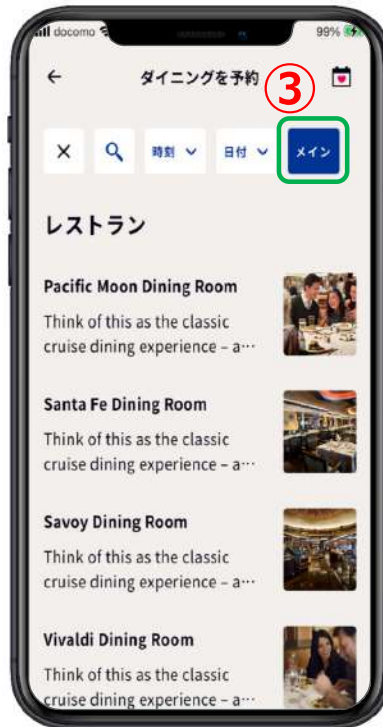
docomo
99%

← ダイニングを予約

③

時刻 ∨ 日付 ∨ メイン

レストラン

Pacific Moon Dining Room
Think of this as the classic cruise dining experience – a…

Santa Fe Dining Room
Think of this as the classic cruise dining experience – a…

Savoy Dining Room
Think of this as the classic cruise dining experience – a…

Vivaldi Dining Room
Think of this as the classic cruise dining experience – a…